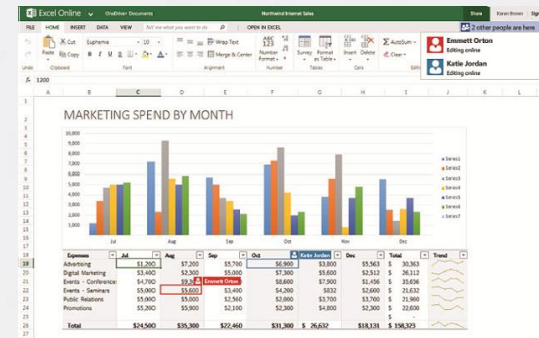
Excel Online OneDrive› Documents Northwind Internet Sales Share Karen Brown Sign out

2 other people are here

FILE HOME INSERT DATA VIEW Tell me what you want to do OPEN IN EXCEL

Emmett Orton
Editing online

Katie Jordan
Editing online

Cut Copy Paste Euphemia 10 Wrap Text Merge & Center Number Format Survey Format as Table Insert Delete AutoSum Clear

Undo Clipboard Font Alignment Number Tables Cells

fx 1200

MARKETING SPEND BY MONTH

10,000
9,000
8,000
7,000
6,000
5,000
4,000
3,000
2,000
1,000
0

Jul Aug Sep Oct Nov Dec

Series1
Series2
Series3
Series4
Series5
Series6
Series7

| Expenses | Jul | Aug | Sep | Oct | Nov | Dec | Total | Trend |
|---|---|---|---|---|---|---|---|---|
| Advertising | \$1,200 | \$7,200 | \$5,700 | \$6,900 | \$3,800 | \$5,563 | \$ 30,363 | |
| Digital Marketing | \$3,400 | \$2,300 | \$5,000 | \$7,300 | \$5,600 | \$2,512 | \$ 26,112 | |
| Events - Conference | \$4,700 | \$9,3 | \$5,900 | \$8,600 | \$7,900 | \$1,456 | \$ 35,656 | |
| Events - Seminars | \$5,000 | \$5,600 | \$3,400 | \$4,200 | \$832 | \$2,600 | \$ 21,632 | |
| Public Relations | \$5,000 | \$5,000 | \$2,560 | \$2,800 | \$3,700 | \$3,700 | \$ 21,960 | |
| Promotions | \$5,200 | \$5,500 | \$100 | \$3,700 | \$4,800 | \$2,300 | \$ 22,600 | |
| | | | | | | | \$ - | |
| Total | \$24,500 | \$35,300 | \$22,460 | \$31,300 | \$ 26,632 | \$18,131 | \$ 158,323 | |

Katie Jordan
Emmett Orton